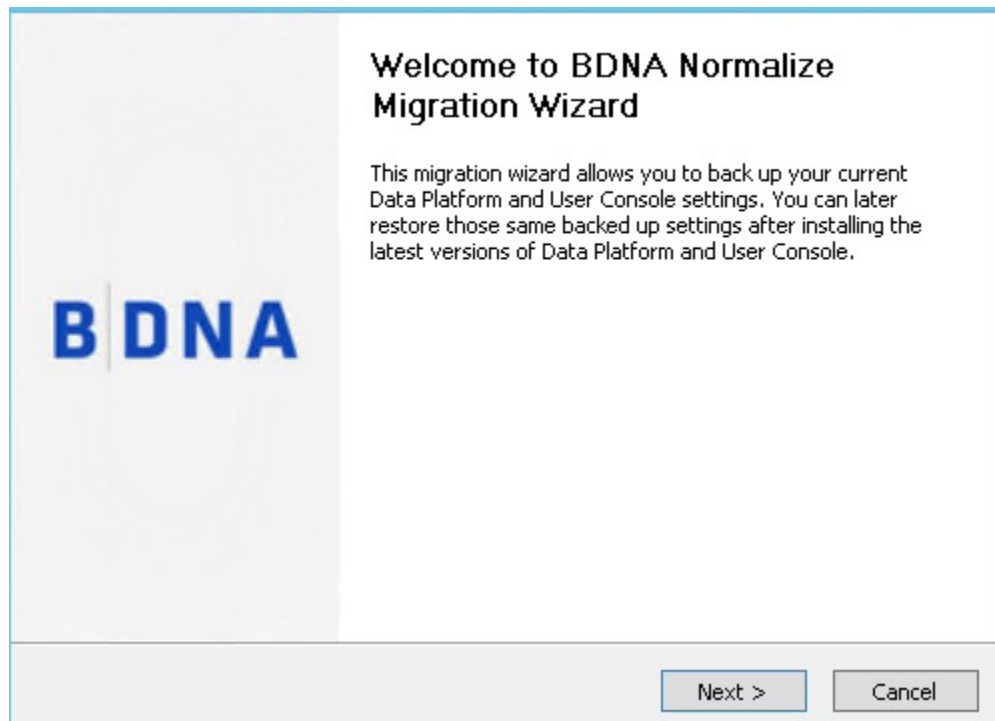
BDNA

Welcome to BDNA Normalize Migration Wizard

This migration wizard allows you to back up your current Data Platform and User Console settings. You can later restore those same backed up settings after installing the latest versions of Data Platform and User Console.

Next >

Cancel